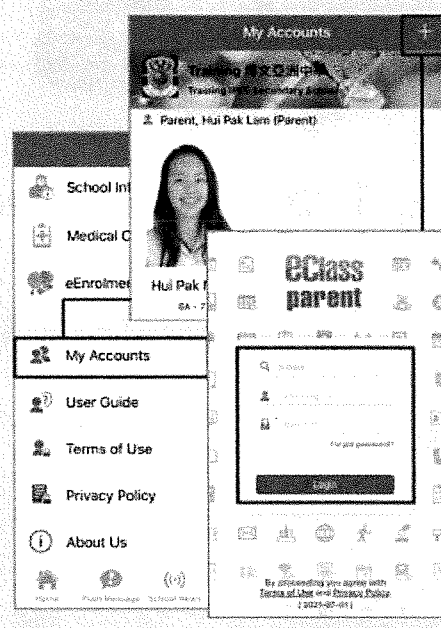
My Accounts

+

Training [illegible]

Training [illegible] Secondary School

Parent, Hui Pak Lam (Parent)

Hui Pak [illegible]

6A - 7

School Inf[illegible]

Medical C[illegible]

eEnrolme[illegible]

My Accounts

User Guide

Terms of Use

Privacy Policy

About Us

Home

Push Message

School News

eClass parent

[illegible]

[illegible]

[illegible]

Forgot password?

Login

By proceeding you agree with Terms of Use and Privacy Policy

( 2021-07-01 )